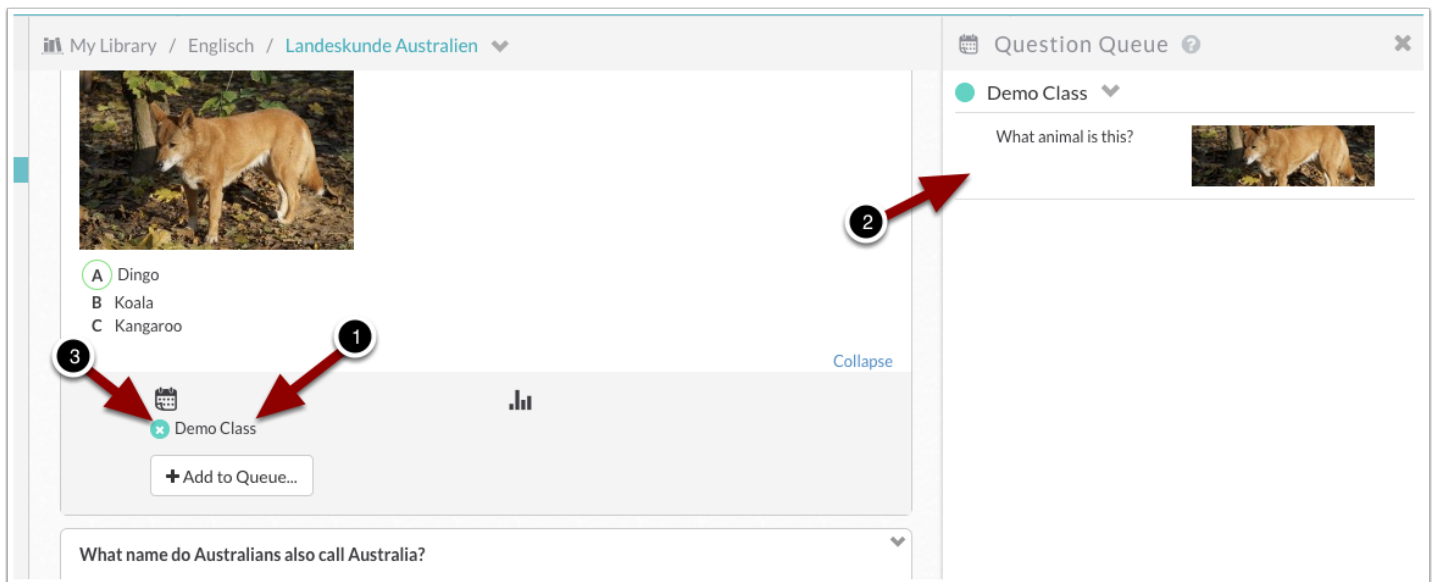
My Library / Englisch / Landeskunde Australien

Question Queue

Demo Class

What animal is this?

2

A Dingo
B Koala
C Kangaroo

1

3

Collapse

Demo Class

+ Add to Queue...

What name do Australians also call Australia?